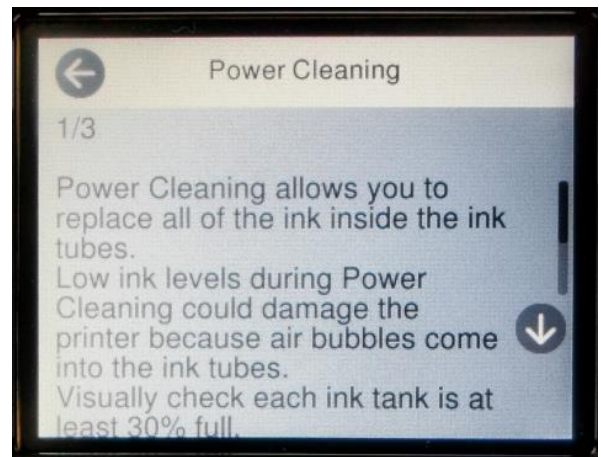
Power Cleaning

1/3

Power Cleaning allows you to replace all of the ink inside the ink tubes.
Low ink levels during Power Cleaning could damage the printer because air bubbles come into the ink tubes.
Visually check each ink tank is at least 30% full.